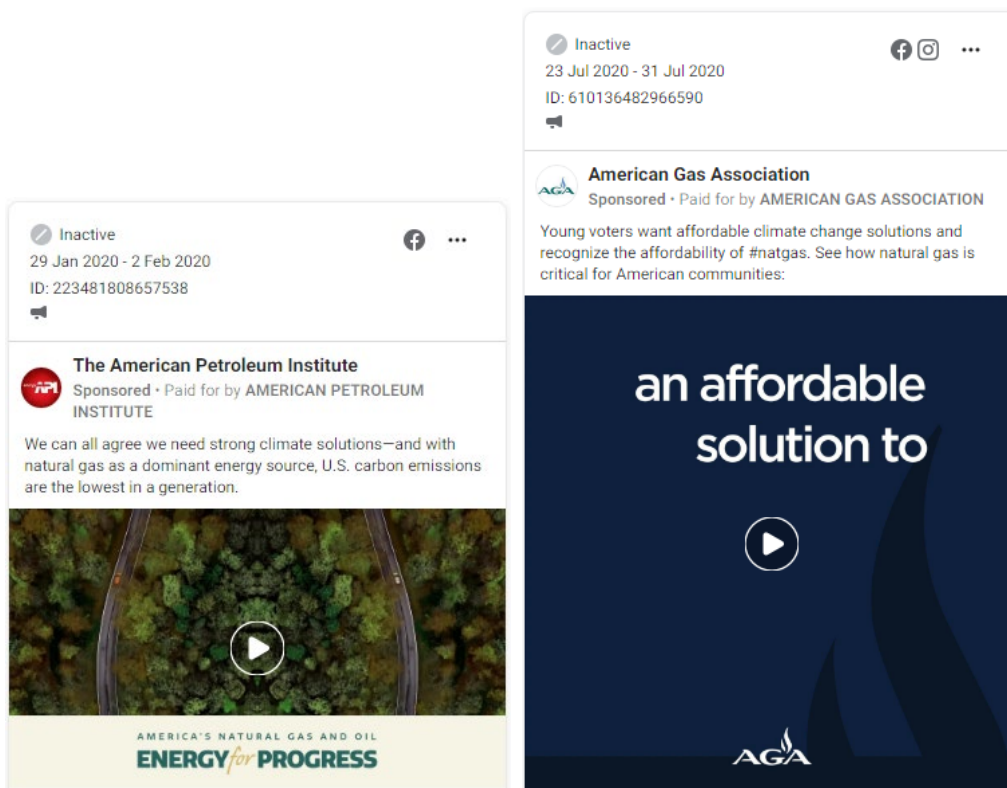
Inactive
29 Jan 2020 - 2 Feb 2020
ID: 223481808657538

The American Petroleum Institute
Sponsored • Paid for by AMERICAN PETROLEUM INSTITUTE

API

We can all agree we need strong climate solutions—and with natural gas as a dominant energy source, U.S. carbon emissions are the lowest in a generation.

AMERICA'S NATURAL GAS AND OIL
ENERGY for PROGRESS

Inactive
23 Jul 2020 - 31 Jul 2020
ID: 610136482966590

American Gas Association
Sponsored • Paid for by AMERICAN GAS ASSOCIATION

AGA

Young voters want affordable climate change solutions and recognize the affordability of #natgas. See how natural gas is critical for American communities:

an affordable solution to

AGA